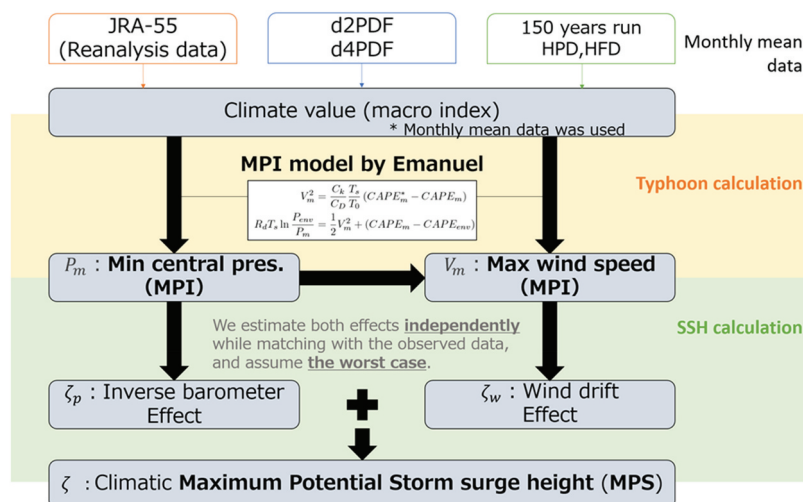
JRA-55 (Reanalysis data)

d2PDF d4PDF

150 years run HPD,HFD

Monthly mean data

Climate value (macro index)
* Monthly mean data was used

MPI model by Emanuel

$V_m^2 = \frac{C_k}{C_D}\frac{T_s}{T_0}(CAPE_m^* - CAPE_m)$

$R_d T_s \ln\frac{P_{env}}{P_m} = \frac{1}{2}V_m^2 + (CAPE_m - CAPE_{env})$

Typhoon calculation

$P_m$ : Min central pres. (MPI)

$V_m$ : Max wind speed (MPI)

We estimate both effects independently while matching with the observed data, and assume the worst case.

SSH calculation

$\zeta_p$ : Inverse barometer Effect

$\zeta_w$ : Wind drift Effect

$\zeta$ : Climatic Maximum Potential Storm surge height (MPS)